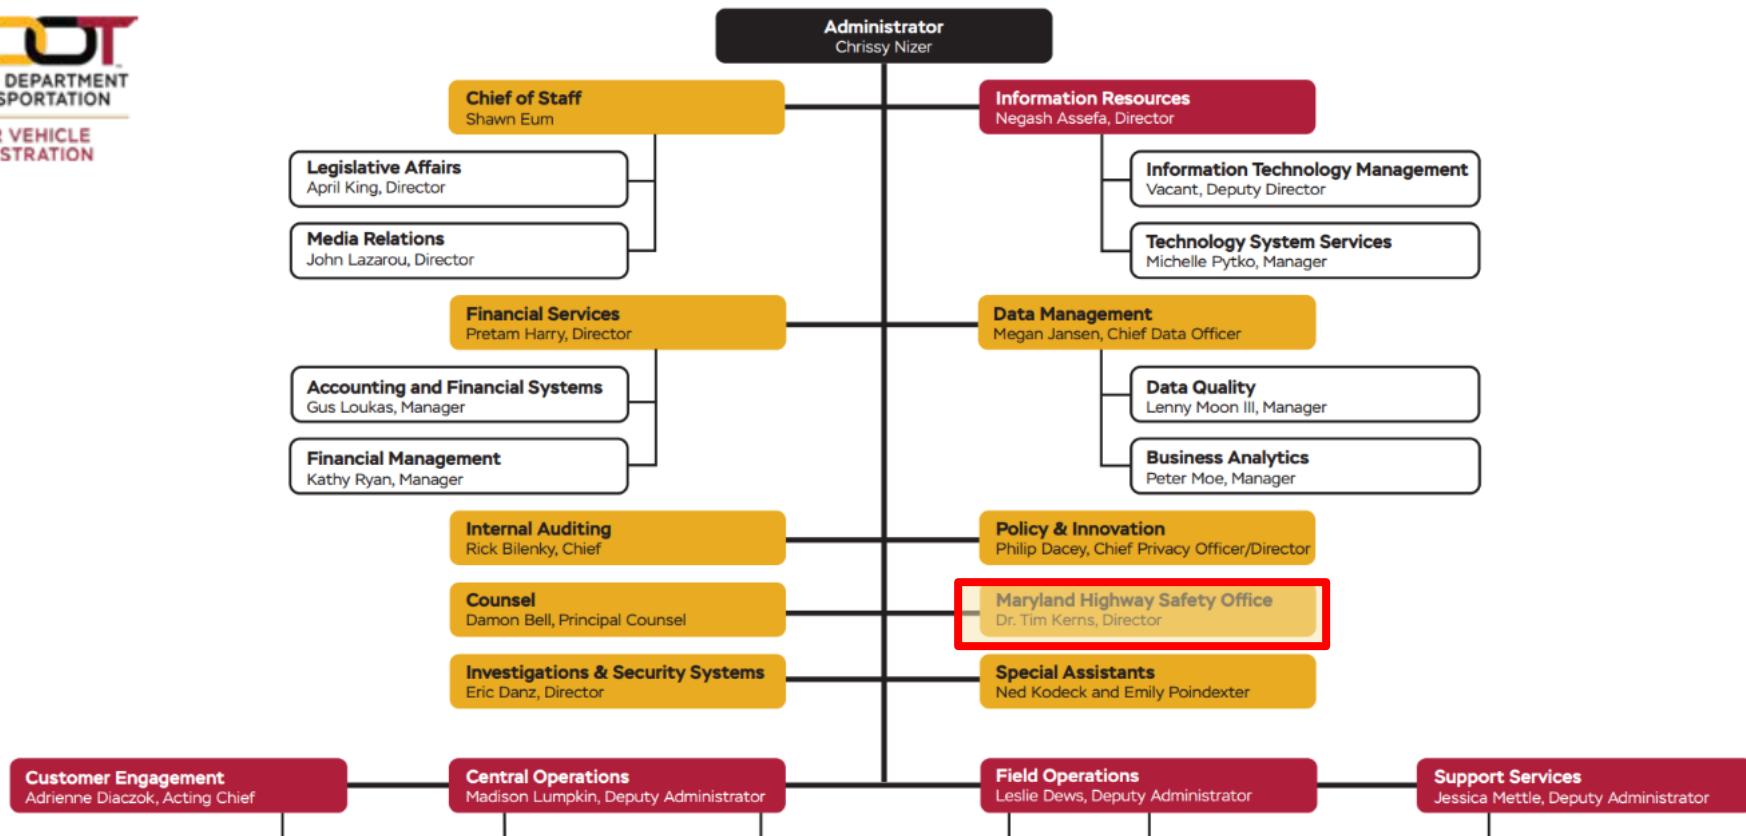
DOT
DEPARTMENT
SPORTATION
VEHICLE
STRATION

Administrator
Chrissy Nizer

Chief of Staff
Shawn Eum

Legislative Affairs
April King, Director

Media Relations
John Lazarou, Director

Information Resources
Negash Assefa, Director

Information Technology Management
Vacant, Deputy Director

Technology System Services
Michelle Pytko, Manager

Financial Services
Pretam Harry, Director

Accounting and Financial Systems
Gus Loukas, Manager

Financial Management
Kathy Ryan, Manager

Data Management
Megan Jansen, Chief Data Officer

Data Quality
Lenny Moon III, Manager

Business Analytics
Peter Moe, Manager

Internal Auditing
Rick Bilenky, Chief

Policy & Innovation
Philip Dacey, Chief Privacy Officer/Director

Counsel
Damon Bell, Principal Counsel

Maryland Highway Safety Office
Dr. Tim Kerns, Director

Investigations & Security Systems
Eric Danz, Director

Special Assistants
Ned Kodeck and Emily Poindexter

Customer Engagement
Adrienne Diaczok, Acting Chief

Central Operations
Madison Lumpkin, Deputy Administrator

Field Operations
Leslie Dews, Deputy Administrator

Support Services
Jessica Mettle, Deputy Administrator